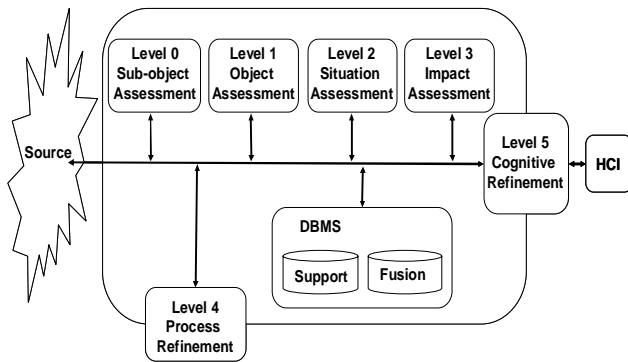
Level 0
Sub-object
Assessment

Level 1
Object
Assessment

Level 2
Situation
Assessment

Level 3
Impact
Assessment

Source

Level 5
Cognitive
Refinement

HCI

DBMS

Support

Fusion

Level 4
Process
Refinement